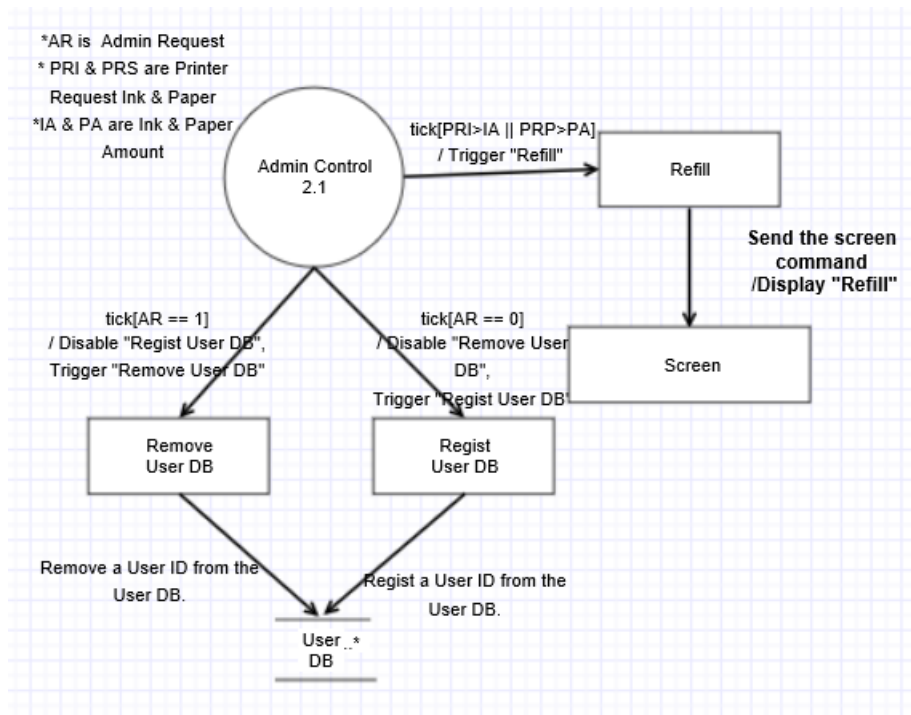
*AR is Admin Request
* PRI & PRS are Printer Request Ink & Paper
*IA & PA are Ink & Paper Amount

Admin Control
2.1

tick[PRI>IA || PRP>PA]
/ Trigger "Refill"

Refill

Send the screen command
/Display "Refill"

Screen

tick[AR == 1]
/ Disable "Regist User DB",
Trigger "Remove User DB"

tick[AR == 0]
/ Disable "Remove User DB",
Trigger "Regist User DB"

Remove
User DB

Regist
User DB

Remove a User ID from the User DB.

Regist a User ID from the User DB.

User
DB